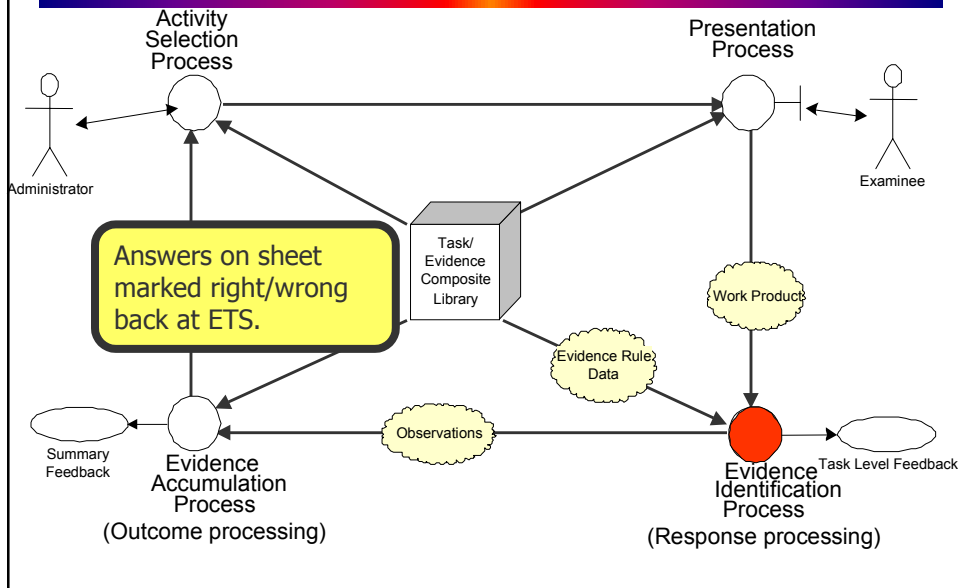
Activity Selection Process

Presentation Process

Administrator

Examinee

Answers on sheet marked right/wrong back at ETS.

Task/ Evidence Composite Library

Work Product

Evidence Rule Data

Observations

Summary Feedback

Evidence Accumulation Process

(Outcome processing)

Task Level Feedback

Evidence Identification Process

(Response processing)